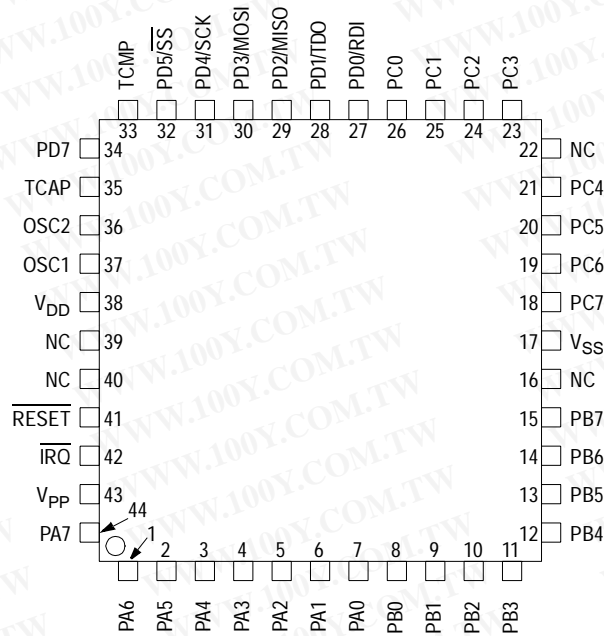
TCMP
PD5/$\overline{SS}$
PD4/SCK
PD3/MOSI
PD2/MISO
PD1/TDO
PD0/RDI
PC0
PC1
PC2
PC3

33 32 31 30 29 28 27 26 25 24 23

PD7 34
TCAP 35
OSC2 36
OSC1 37
$V_{DD}$ 38
NC 39
NC 40
$\overline{RESET}$ 41
$\overline{IRQ}$ 42
$V_{PP}$ 43
PA7 44

22 NC
21 PC4
20 PC5
19 PC6
18 PC7
17 $V_{SS}$
16 NC
15 PB7
14 PB6
13 PB5
12 PB4

1 2 3 4 5 6 7 8 9 10 11

PA6
PA5
PA4
PA3
PA2
PA1
PA0
PB0
PB1
PB2
PB3

WWW.100Y.COM.TW